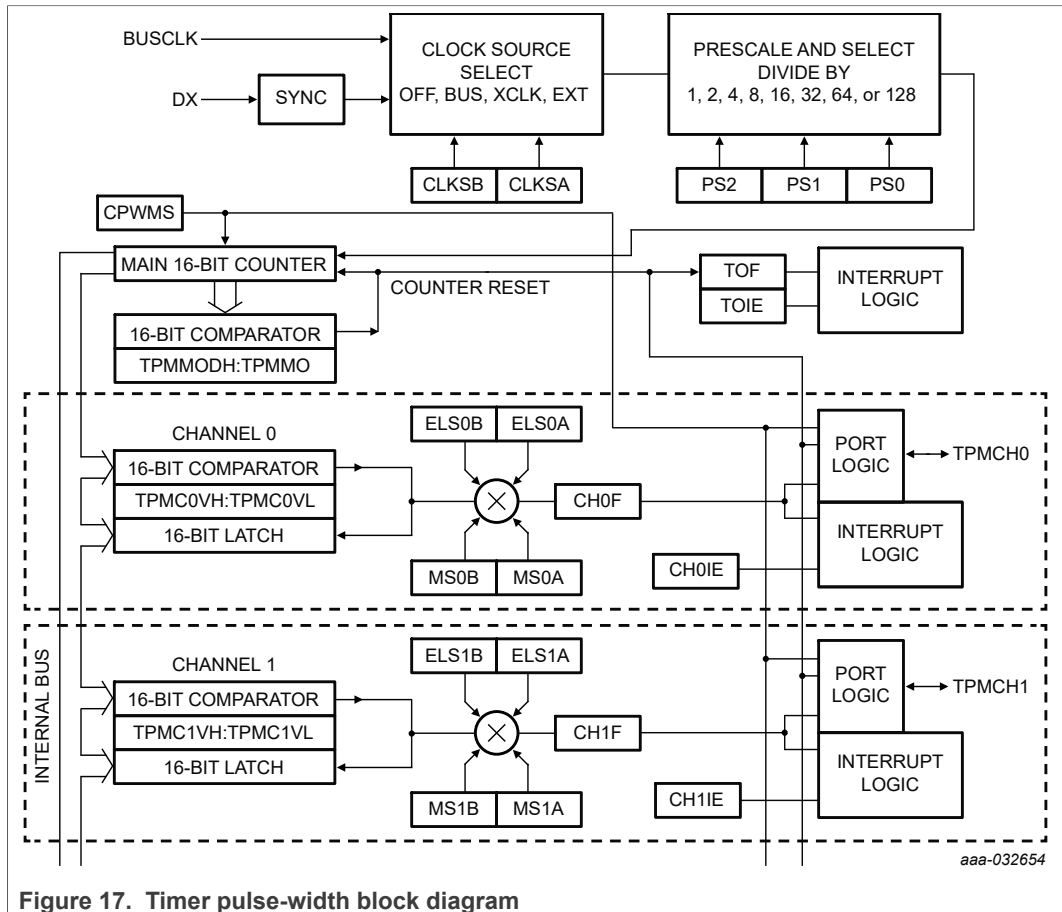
BUSCLK
DX
SYNC
CLOCK SOURCE SELECT OFF, BUS, XCLK, EXT
PRESCALE AND SELECT DIVIDE BY 1, 2, 4, 8, 16, 32, 64, or 128
CLKSB
CLKSA
PS2
PS1
PS0
CPWMS
MAIN 16-BIT COUNTER
COUNTER RESET
TOF
TOIE
INTERRUPT LOGIC
16-BIT COMPARATOR
TPMMODH:TPMMO
CHANNEL 0
ELS0B
ELS0A
16-BIT COMPARATOR
TPMC0VH:TPMC0VL
16-BIT LATCH
CH0F
PORT LOGIC
TPMCH0
INTERRUPT LOGIC
MS0B
MS0A
CH0IE
INTERNAL BUS
CHANNEL 1
ELS1B
ELS1A
16-BIT COMPARATOR
TPMC1VH:TPMC1VL
16-BIT LATCH
CH1F
PORT LOGIC
TPMCH1
INTERRUPT LOGIC
MS1B
MS1A
CH1IE
aaa-032654

Figure 17. Timer pulse-width block diagram